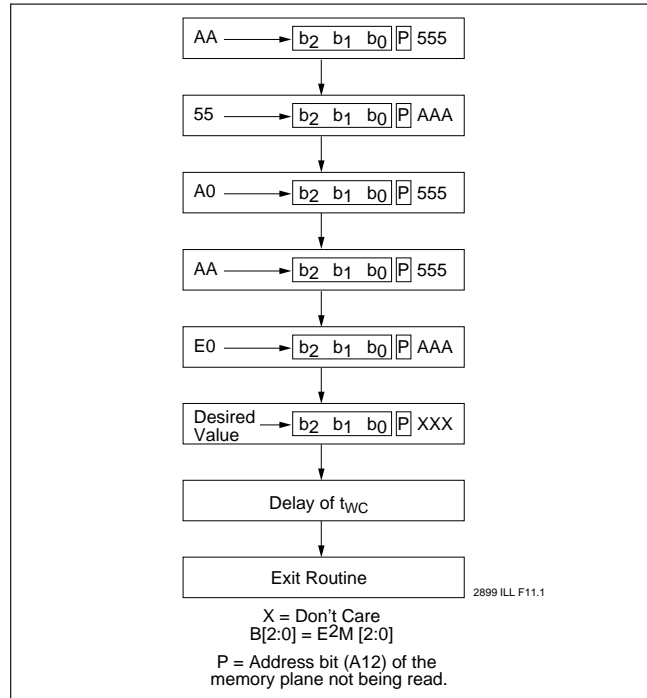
AA $b_2$ $b_1$ $b_0$ P 555

55 $b_2$ $b_1$ $b_0$ P AAA

A0 $b_2$ $b_1$ $b_0$ P 555

AA $b_2$ $b_1$ $b_0$ P 555

E0 $b_2$ $b_1$ $b_0$ P AAA

Desired Value $b_2$ $b_1$ $b_0$ P XXX

Delay of $t_{WC}$

Exit Routine

2899 ILL F11.1

X = Don't Care
B[2:0] = $E^2$M [2:0]

P = Address bit (A12) of the memory plane not being read.